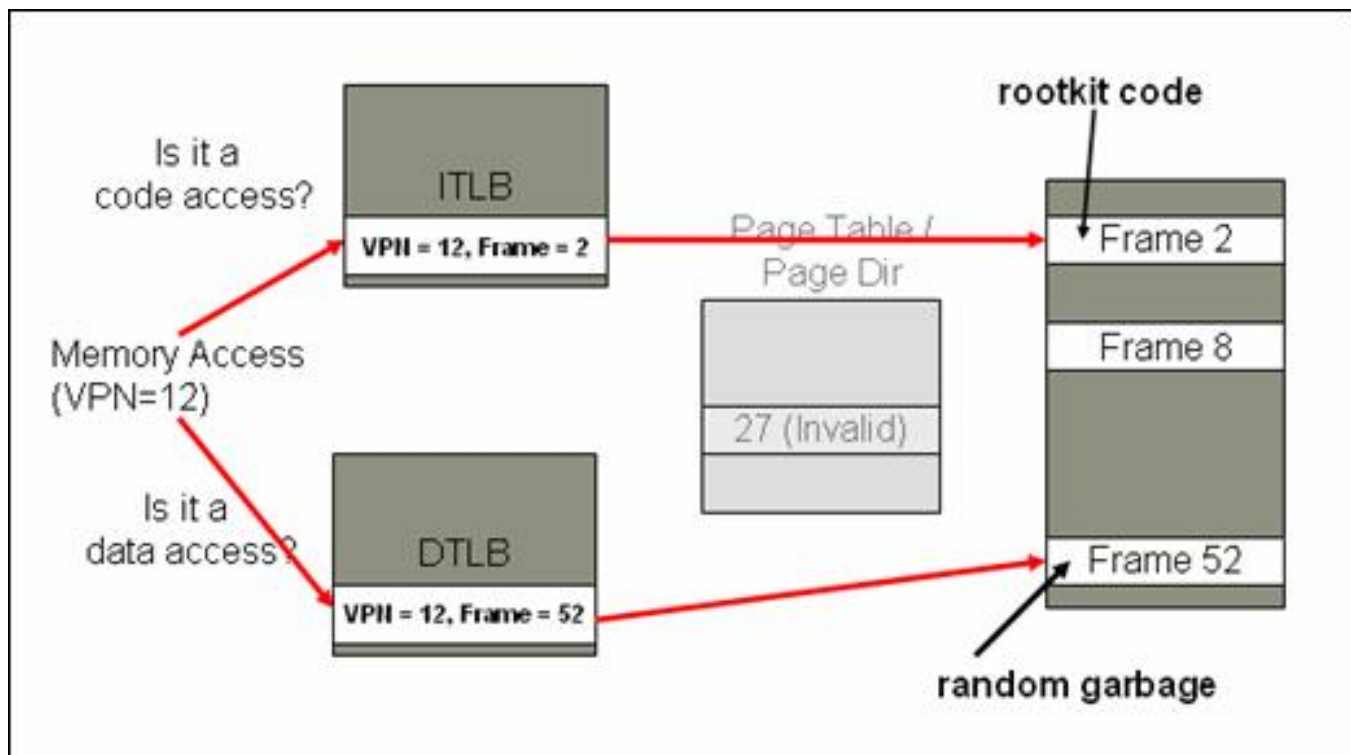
Is it a code access?

ITLB

VPN = 12, Frame = 2

Page Table / Page Dir

rootkit code

Frame 2

Frame 8

Memory Access (VPN=12)

27 (Invalid)

Is it a data access?

DTLB

VPN = 12, Frame = 52

Frame 52

random garbage